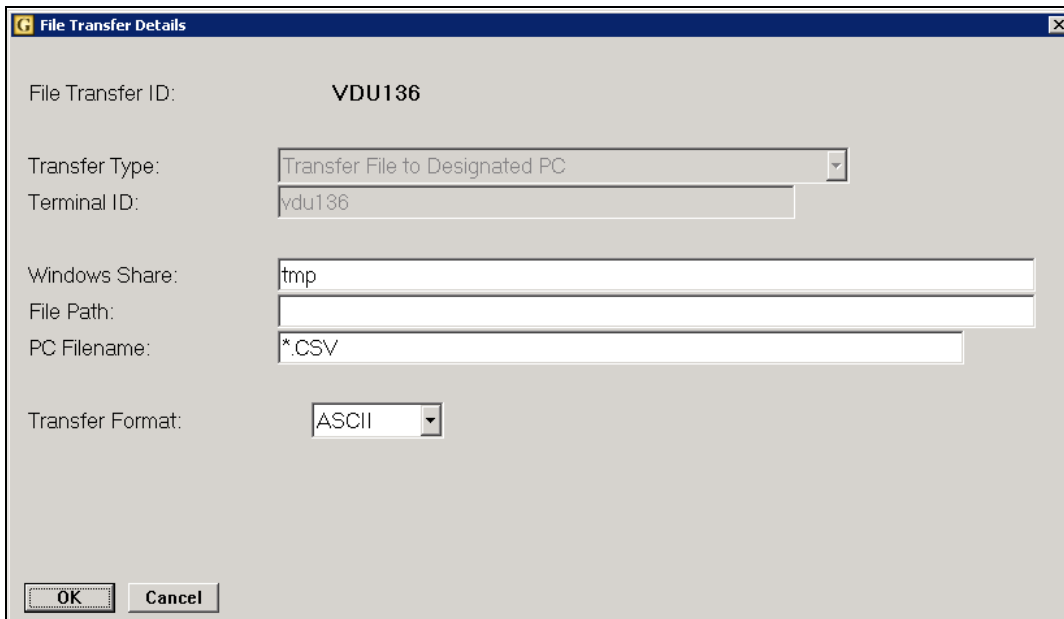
G File Transfer Details

File Transfer ID: VDU136

Transfer Type: Transfer File to Designated PC
Terminal ID: vdu136

Windows Share: tmp
File Path:
PC Filename: *.CSV

Transfer Format: ASCII

OK Cancel